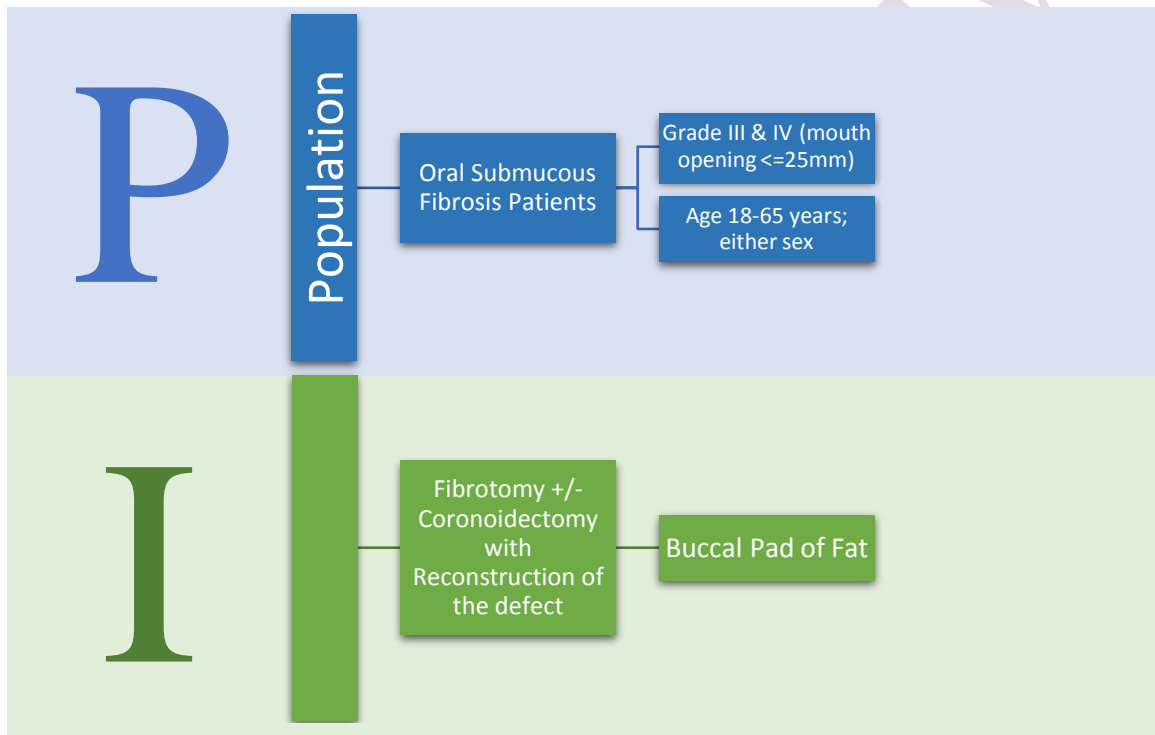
P

Population

Oral Submucous Fibrosis Patients

Grade III & IV (mouth opening <=25mm)

Age 18-65 years; either sex

I

Fibrotomy +/- Coronoidectomy with Reconstruction of the defect

Buccal Pad of Fat